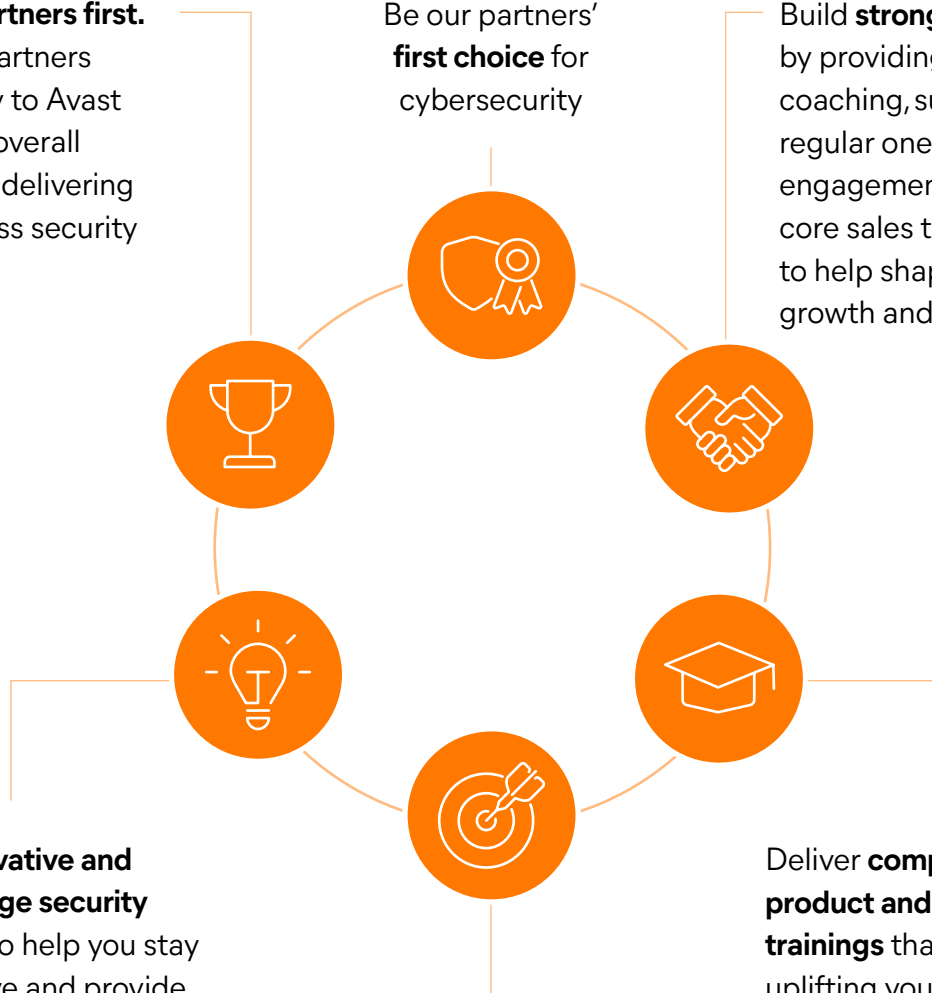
rtners first.
artners
y to Avast
overall
delivering
ss security

Be our partners' **first choice** for cybersecurity

Build **strong**
by providing
coaching, su
regular one
engagemen
core sales t
to help shap
growth and

vative and
ge security
o help you stay
re and provide

Deliver **comp**
**product and**
**trainings** tha
uplifting you